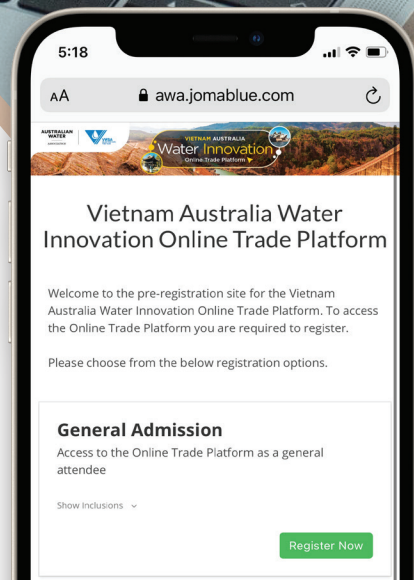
5:18

AA awa.jomablue.com

AUSTRALIAN WATER

VIETNAM AUSTRALIA
Water Innovation
Online Trade Platform

Vietnam Australia Water Innovation Online Trade Platform

Welcome to the pre-registration site for the Vietnam Australia Water Innovation Online Trade Platform. To access the Online Trade Platform you are required to register.

Please choose from the below registration options.

General Admission
Access to the Online Trade Platform as a general attendee

Show Inclusions

Register Now